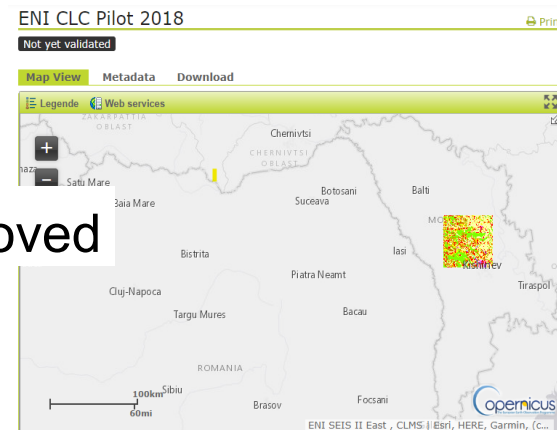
ENI CLC Pilot 2018

Prin

Not yet validated

Map View
Metadata
Download

Legende
Web services

ZAKARPATTIA OBLAST
Chernivtsi
CHERNIVTSI OBLAST
Satu Mare
Baia Mare
Botosani
Suceava
Balti
Bistrita
Iasi
Chisinau
Piatra Neamt
Cluj-Napoca
Tiraspol
Targu Mures
Bacau
ROMANIA
Sibiu
Brasov
Focsani
100km
60mi
ENI SEIS II East , CLMS | Esri, HERE, Garmin, (c...
opernicus

oved